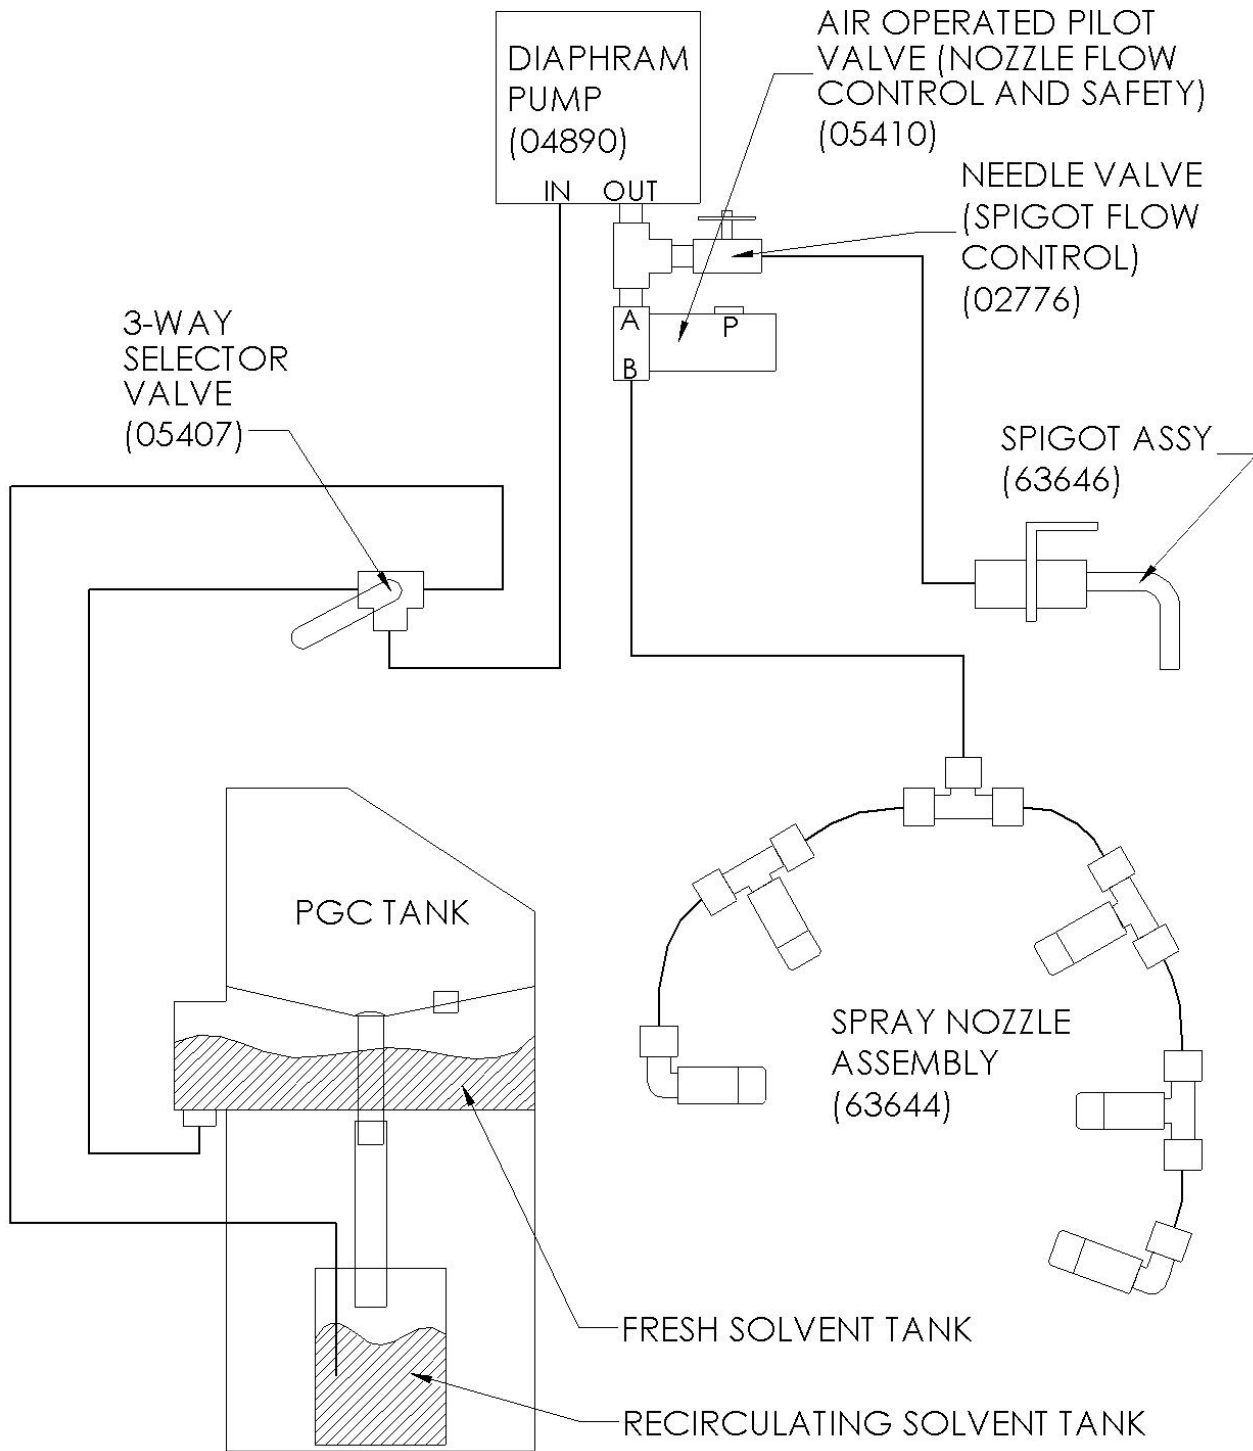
DIAPHRAM PUMP (04890)

IN OUT

AIR OPERATED PILOT VALVE (NOZZLE FLOW CONTROL AND SAFETY) (05410)

NEEDLE VALVE (SPIGOT FLOW CONTROL) (02776)

A P
B

3-WAY SELECTOR VALVE (05407)

SPIGOT ASSY (63646)

PGC TANK

SPRAY NOZZLE ASSEMBLY (63644)

FRESH SOLVENT TANK

RECIRCULATING SOLVENT TANK